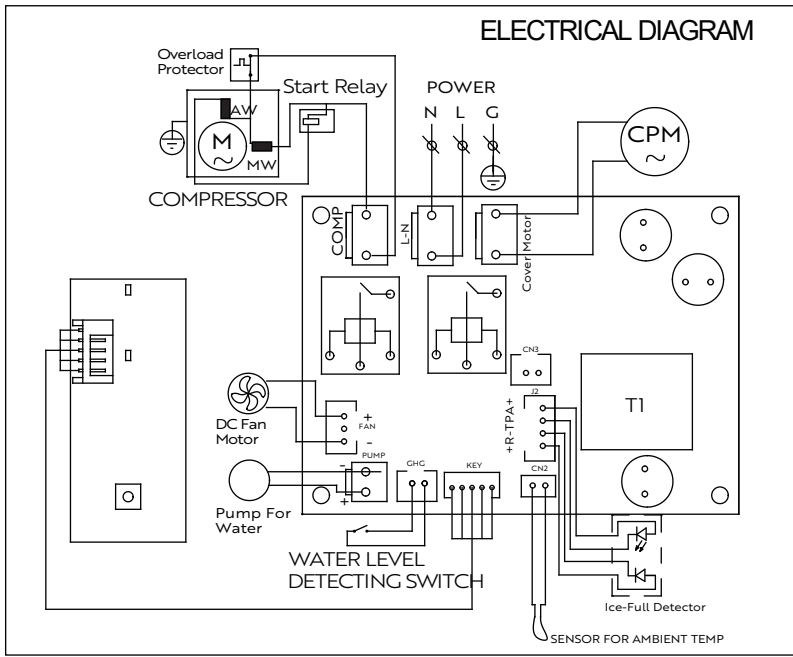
ELECTRICAL DIAGRAM

Overload Protector

Start Relay

AW

M

MW

COMPRESSOR

POWER

N L G

CPM

COMP

L-N

Cover Motor

CN3

J2

+R-TPA+

T1

DC Fan Motor

+ FAN -

PUMP

-

+

GHG

KEY

CN2

Pump For Water

WATER LEVEL DETECTING SWITCH

Ice-Full Detector

SENSOR FOR AMBIENT TEMP